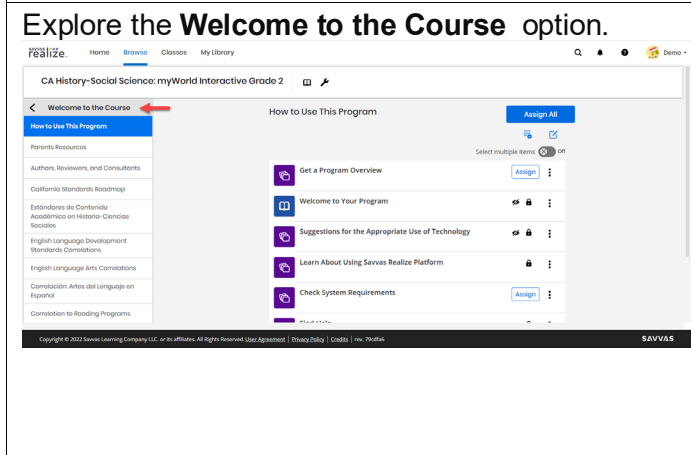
Explore the **Welcome to the Course** option.

SAVVAS realize. Home Browse Classes My Library

Demo

CA History-Social Science: myWorld Interactive Grade 2

Welcome to the Course

How to Use This Program

Parents Resources

Authors, Reviewers, and Consultants

California Standards Roadmap

Estándares de Contenido Académico en Historia-Ciencias Sociales

English Language Development Standards Correlations

English Language Arts Correlations

Correlación: Artes del Lenguaje en Español

Correlation to Reading Programs

How to Use This Program

Assign All

Select multiple items Off

Get a Program Overview Assign

Welcome to Your Program

Suggestions for the Appropriate Use of Technology

Learn About Using Savvas Realize Platform

Check System Requirements Assign

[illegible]

Copyright © 2022 Savvas Learning Company LLC. or its affiliates. All Rights Reserved. User Agreement | Privacy Policy | Credits | rev. 79cdfa6

SAVVAS